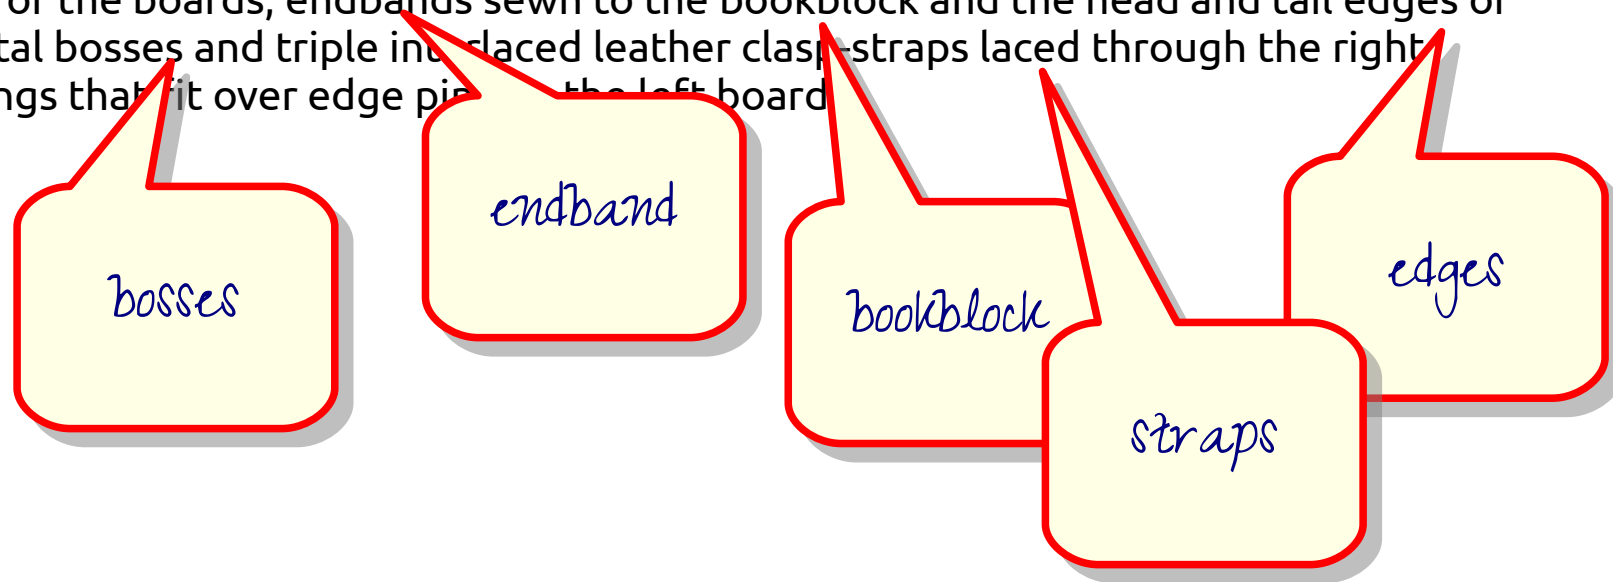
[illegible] of the boards, endbands sewn to the bookblock and the head and tail edges of
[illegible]tal bosses and triple int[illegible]laced leather clasp-straps laced through the right
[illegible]ngs that fit over edge pi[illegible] the left board

bosses

endband

bookblock

straps

edges